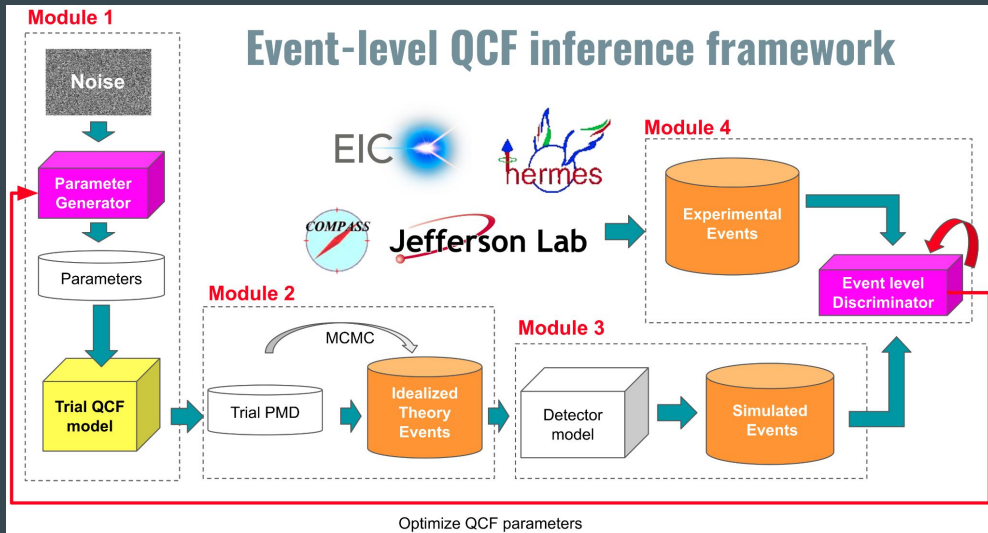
Module 1

Event-level QCF inference framework

Noise

Parameter Generator

Parameters

Trial QCF model

EIC

hermes

COMPASS

Jefferson Lab

Module 4

Experimental Events

Event level Discriminator

Module 2

MCMC

Trial PMD

Idealized Theory Events

Module 3

Detector model

Simulated Events

Optimize QCF parameters